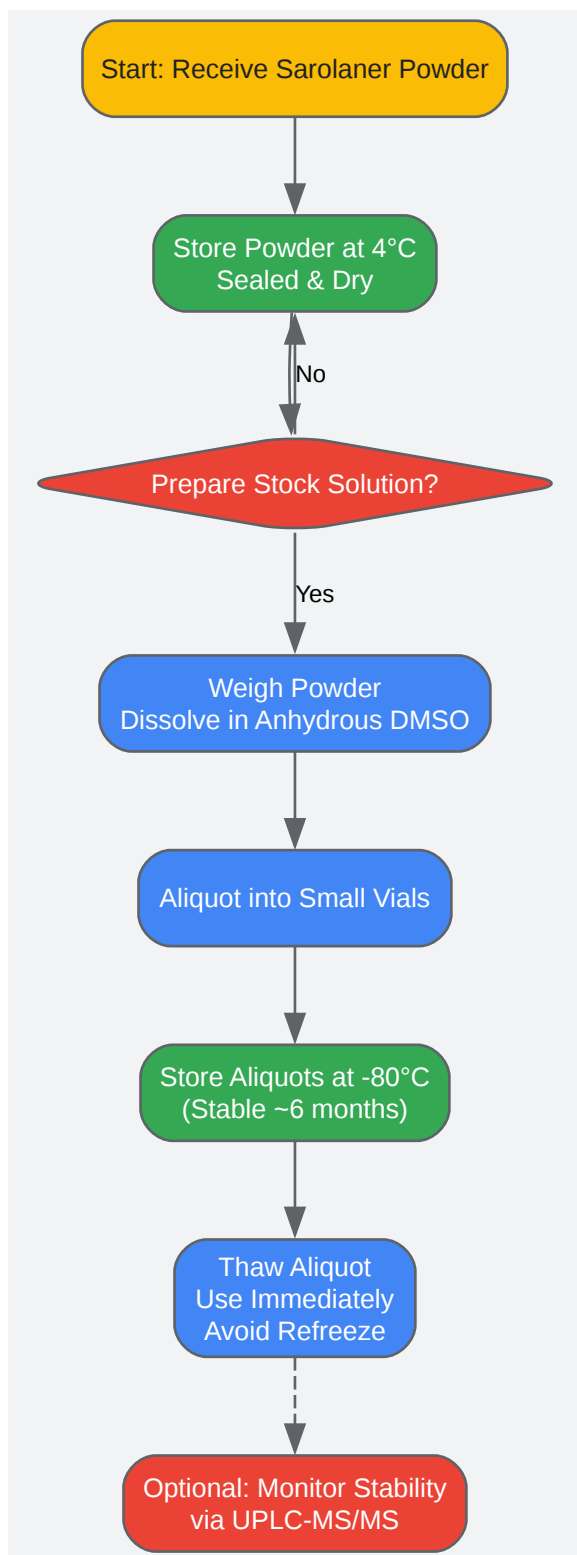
Start: Receive Sarolaner Powder

Store Powder at 4°C
Sealed & Dry

No

Prepare Stock Solution?

Yes

Weigh Powder
Dissolve in Anhydrous DMSO

Aliquot into Small Vials

Store Aliquots at -80°C
(Stable ~6 months)

Thaw Aliquot
Use Immediately
Avoid Refreeze

Optional: Monitor Stability
via UPLC-MS/MS